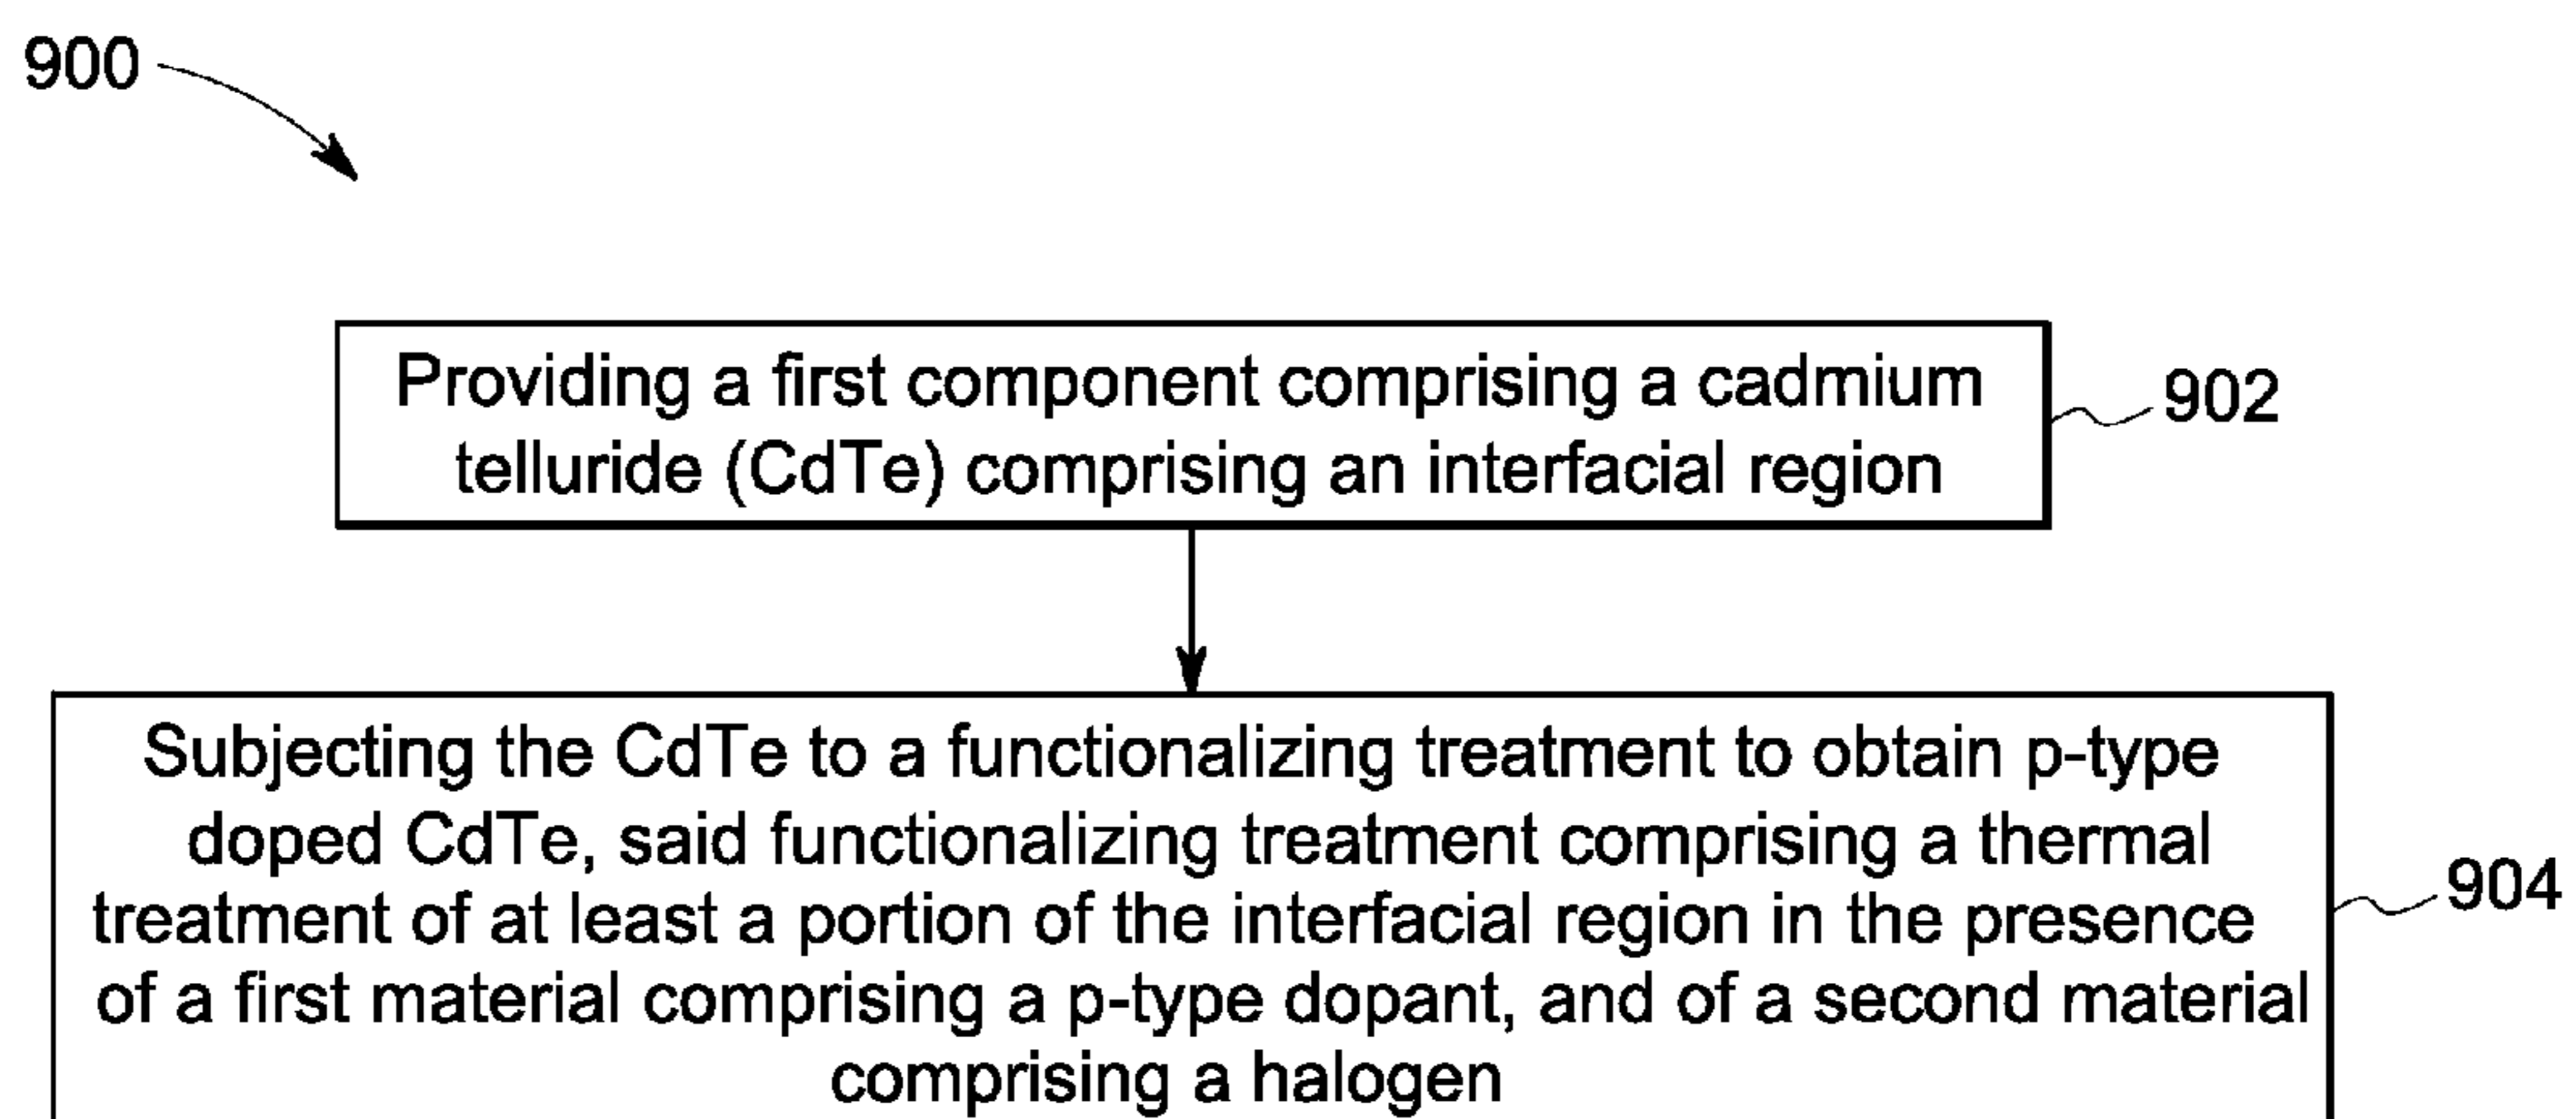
900

Providing a first component comprising a cadmium telluride (CdTe) comprising an interfacial region

902

Subjecting the CdTe to a functionalizing treatment to obtain p-type doped CdTe, said functionalizing treatment comprising a thermal treatment of at least a portion of the interfacial region in the presence of a first material comprising a p-type dopant, and of a second material comprising a halogen

904